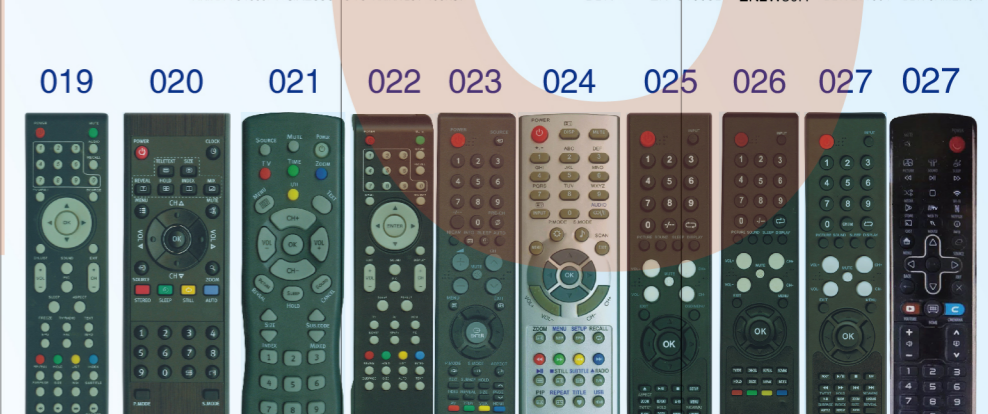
019 020 021 022 023 024 025 026 027 027

POWER CLOCK TELETEXT SIZE HOLD INDEX REVEAL MIX MENU MUTE CH VOL OK SOURCE ZOOM STEREO SLEEP STILL AUTO 1 2 3 4 5 6 7 8 9 0 P.MODE S.MODE

SOURCE MULTI FORCE TV TIME ZOOM CH+ CH- VOL OK SLEEP

1 2 3 4 5 6 7 8 9 0

POWER ZOOM MENU SETUP RECALL OK VOL SCAN

OK